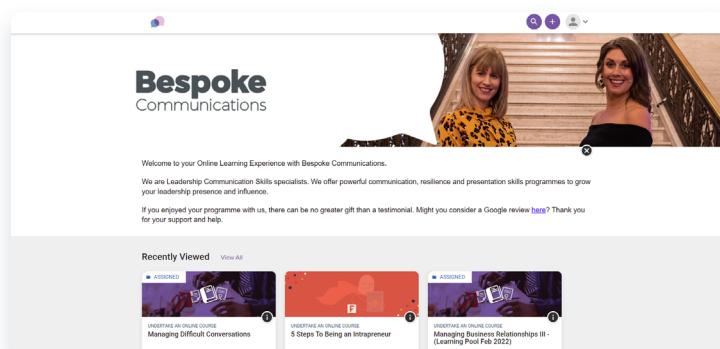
Bespoke
Communications

Welcome to your Online Learning Experience with Bespoke Communications.

We are Leadership Communication Skills specialists. We offer powerful communication, resilience and presentation skills programmes to grow your leadership presence and influence.

If you enjoyed your programme with us, there can be no greater gift than a testimonial. Might you consider a Google review here? Thank you for your support and help.

Recently Viewed View All

ASSIGNED
UNDERTAKE AN ONLINE COURSE
Managing Difficult Conversations

UNDERTAKE AN ONLINE COURSE
5 Steps To Being an Intrapreneur

ASSIGNED
UNDERTAKE AN ONLINE COURSE
Managing Business Relationships III - (Learning Pool Feb 2022)